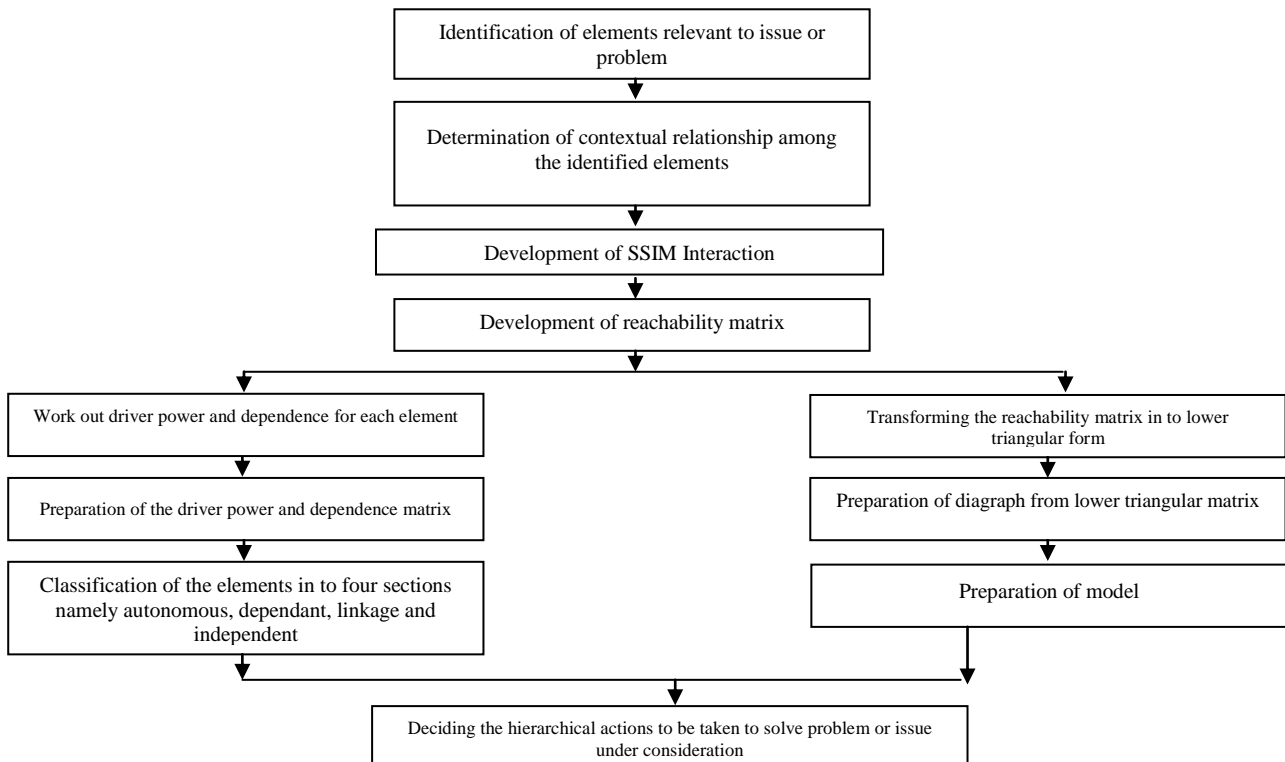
Identification of elements relevant to issue or problem

Determination of contextual relationship among the identified elements

Development of SSIM Interaction

Development of reachability matrix

Work out driver power and dependence for each element

Preparation of the driver power and dependence matrix

Classification of the elements in to four sections namely autonomous, dependant, linkage and independent

Transforming the reachability matrix in to lower triangular form

Preparation of diagraph from lower triangular matrix

Preparation of model

Deciding the hierarchical actions to be taken to solve problem or issue under consideration